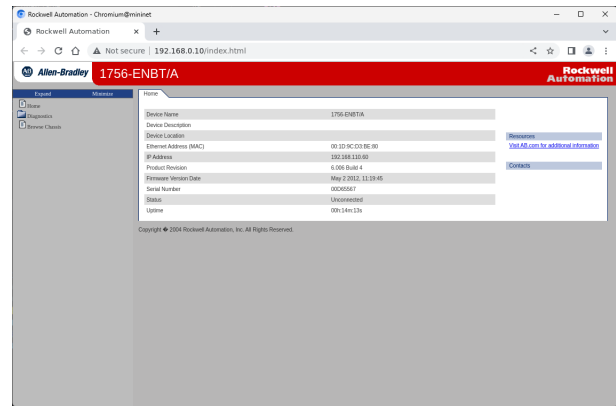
Rockwell Automation - Chromium@mininet

Rockwell Automation ×

Not secure | 192.168.0.10/index.html

Allen-Bradley 1756-ENBT/A

Rockwell Automation

Expand Minimize

Home
Diagnostics
Browse Chassis

Home

| | |
|---|---|
| Device Name | 1756-ENBT/A |
| Device Description | |
| Device Location | |
| Ethernet Address (MAC) | 00:1D:9C:D3:BE:80 |
| IP Address | 192.168.110.60 |
| Product Revision | 6.006 Build 4 |
| Firmware Version Date | May 2 2012, 11:19:45 |
| Serial Number | 00D65567 |
| Status | Unconnected |
| Uptime | 00h:14m:13s |

Resources
Visit AB.com for additional information

Contacts

Copyright � 2004 Rockwell Automation, Inc. All Rights Reserved.